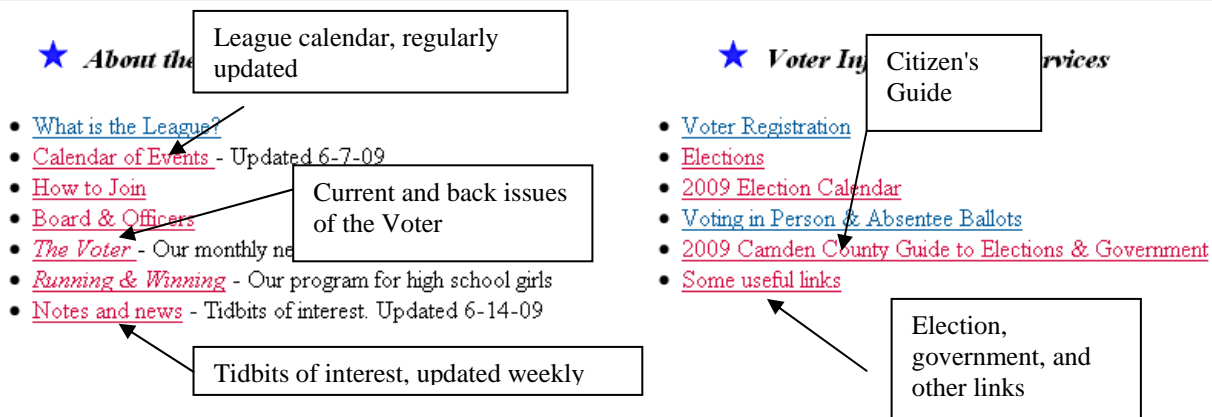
About the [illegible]

League calendar, regularly updated

- What is the League?
- Calendar of Events - Updated 6-7-09
- How to Join
- Board & Officers
- *The Voter* - Our monthly ne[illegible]
- *Running & Winning* - Our program for high school girls
- Notes and news - Tidbits of interest. Updated 6-14-09

Current and back issues of the Voter

Tidbits of interest, updated weekly

Voter In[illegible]rvices

Citizen's Guide

- Voter Registration
- Elections
- 2009 Election Calendar
- Voting in Person & Absentee Ballots
- 2009 Camden County Guide to Elections & Government
- Some useful links

Election, government, and other links